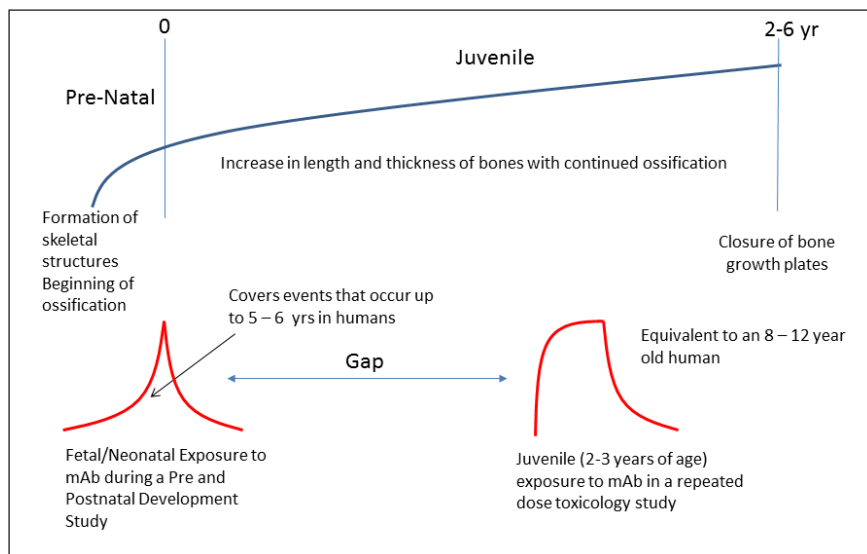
0

2-6 yr

Juvenile

Pre-Natal

Increase in length and thickness of bones with continued ossification

Formation of skeletal structures Beginning of ossification

Closure of bone growth plates

Covers events that occur up to 5 – 6 yrs in humans

Equivalent to an 8 – 12 year old human

Gap

Fetal/Neonatal Exposure to mAb during a Pre and Postnatal Development Study

Juvenile (2-3 years of age) exposure to mAb in a repeated dose toxicology study